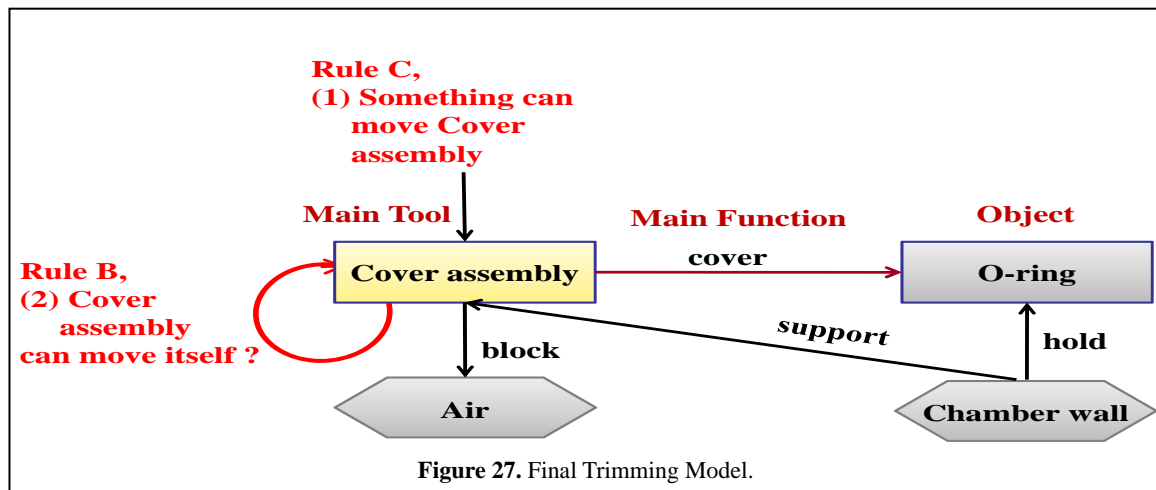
Rule C,
(1) Something can move Cover assembly

Main Tool

Main Function

Object

Rule B,
(2) Cover assembly can move itself ?

Cover assembly

cover

O-ring

support

block

hold

Air

Chamber wall

**Figure 27.** Final Trimming Model.